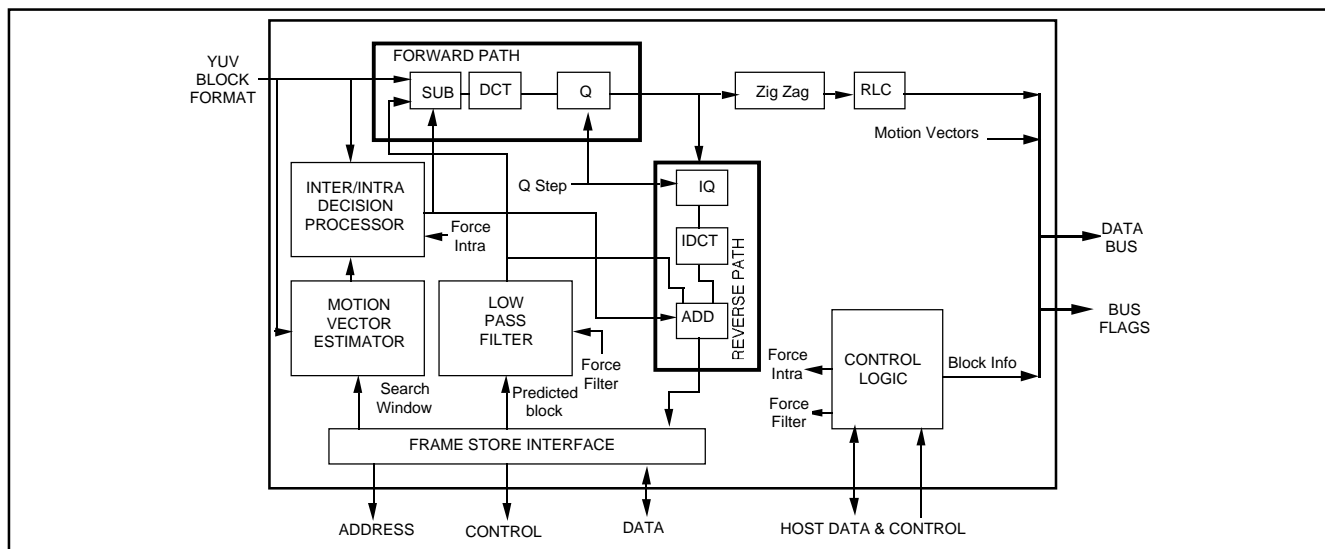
YUV BLOCK FORMAT

FORWARD PATH

SUB

DCT

Q

Zig Zag

RLC

Motion Vectors

INTER/INTRA DECISION PROCESSOR

Force Intra

Q Step

IQ

IDCT

REVERSE PATH

ADD

DATA BUS

BUS FLAGS

MOTION VECTOR ESTIMATOR

LOW PASS FILTER

Force Filter

Search Window

Predicted block

CONTROL LOGIC

Force Intra

Force Filter

Block Info

FRAME STORE INTERFACE

ADDRESS

CONTROL

DATA

HOST DATA & CONTROL